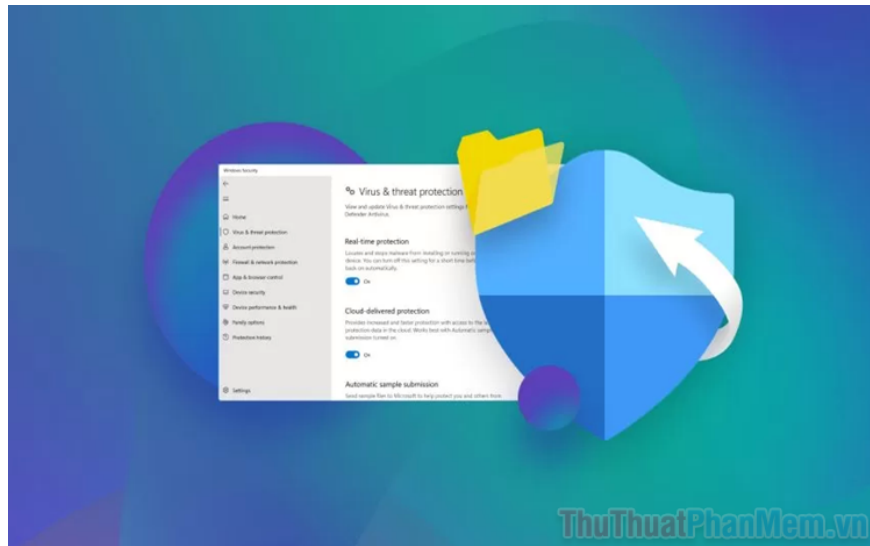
Windows Security

Home
Virus & threat protection
Account protection
Firewall & network protection
App & browser control
Device security
Device performance & health
Family options
Protection history

Settings

Virus & threat protection

View and update Virus & threat protection settings f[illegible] Defender Antivirus.

Real-time protection

Locates and stops malware from installing or running o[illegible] device. You can turn off this setting for a short time bef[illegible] back on automatically.

On

Cloud-delivered protection

Provides increased and faster protection with access to the la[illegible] protection data in the cloud. Works best with Automatic samp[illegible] submission turned on.

On

Automatic sample submission

Send sample files to Microsoft to help protect you and others from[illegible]

ThuThuatPhanMem.vn